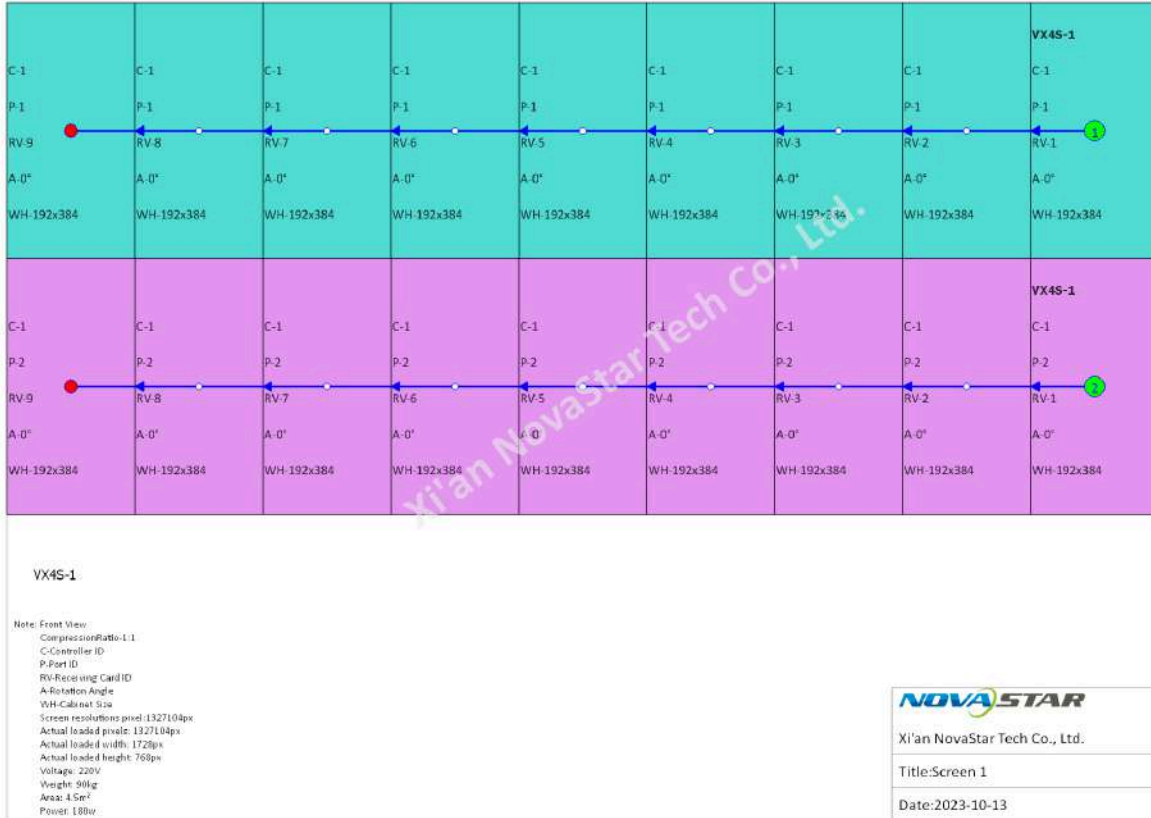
| | | | | | | | | VX4S-1 |
|---|---|---|---|---|---|---|---|---|
| C-1 | C-1 | C-1 | C-1 | C-1 | C-1 | C-1 | C-1 | C-1 |
| P-1 | P-1 | P-1 | P-1 | P-1 | P-1 | P-1 | P-1 | P-1 |
| RV-9 | RV-8 | RV-7 | RV-6 | RV-5 | RV-4 | RV-3 | RV-2 | RV-1 |
| A-0° | A-0° | A-0° | A-0° | A-0° | A-0° | A-0° | A-0° | A-0° |
| WH-192x384 | WH-192x384 | WH-192x384 | WH-192x384 | WH-192x384 | WH-192x384 | WH-192x384 | WH-192x384 | WH-192x384 |

1

| | | | | | | | | VX4S-1 |
|---|---|---|---|---|---|---|---|---|
| C-1 | C-1 | C-1 | C-1 | C-1 | C-1 | C-1 | C-1 | C-1 |
| P-2 | P-2 | P-2 | P-2 | P-2 | P-2 | P-2 | P-2 | P-2 |
| RV-9 | RV-8 | RV-7 | RV-6 | RV-5 | RV-4 | RV-3 | RV-2 | RV-1 |
| A-0° | A-0° | A-0° | A-0° | A-0° | A-0° | A-0° | A-0° | A-0° |
| WH-192x384 | WH-192x384 | WH-192x384 | WH-192x384 | WH-192x384 | WH-192x384 | WH-192x384 | WH-192x384 | WH-192x384 |

2

Xi'an NovaStar Tech Co., Ltd.

VX4S-1

Note: Front View
CompressionRatio-1:1
C-Controller ID
P-Port ID
RV-Receiving Card ID
A-Rotation Angle
WH-Cabinet Size
Screen resolutions pixel:1327104px
Actual loaded pixels: 1327104px
Actual loaded width: 1728px
Actual loaded height: 768px
Voltage: 220V
Weight: 90kg
Area: 4.5m²
Power: 180w

NOVASTAR
Xi'an NovaStar Tech Co., Ltd.
Title:Screen 1
Date:2023-10-13